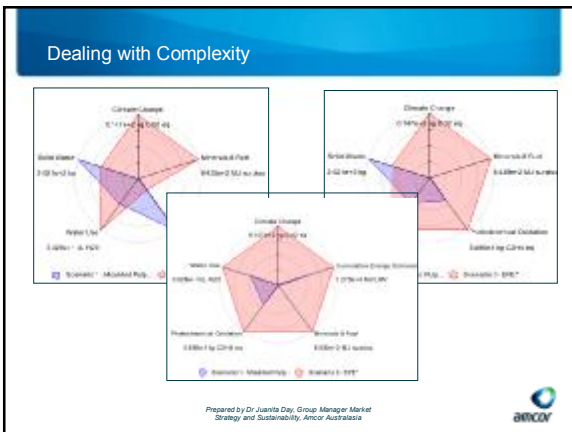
Dealing with Complexity

Climate Change
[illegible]

Minerals & Fuel
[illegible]

Solid Waste
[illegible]

Water Use
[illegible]

Scenario 1 - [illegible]

Climate Change
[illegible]

Minerals & Fuel
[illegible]

Solid Waste
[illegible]

Photochemical Oxidation
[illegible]

Scenario 2 - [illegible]

Climate Change
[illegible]

Water Use
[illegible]

Cumulative Energy Demand
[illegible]

Photochemical Oxidation
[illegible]

Minerals & Fuel
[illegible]

Scenario 1 - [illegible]   Scenario 2 - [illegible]

Prepared by Dr Juanita Day, Group Manager Market Strategy and Sustainability, Amcor Australasia

amcor